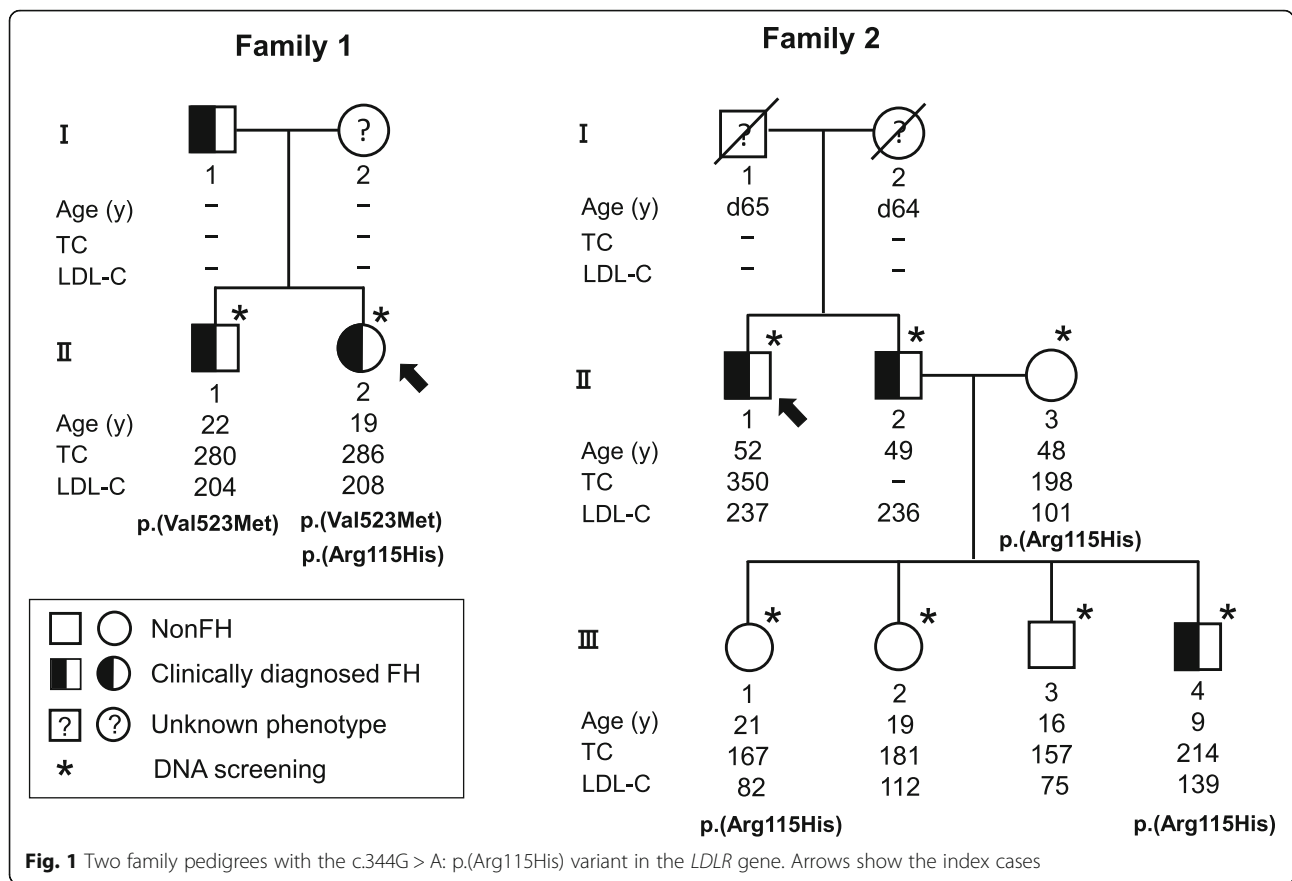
Family 1

I
?
1 2
Age (y) – –
TC – –
LDL-C – –

II
* *
1 2
Age (y) 22 19
TC 280 286
LDL-C 204 208
p.(Val523Met) p.(Val523Met)
p.(Arg115His)

NonFH
Clinically diagnosed FH
? ? Unknown phenotype
* DNA screening

Family 2

I
? ?
1 2
Age (y) d65 d64
TC – –
LDL-C – –

II
* * *
1 2 3
Age (y) 52 49 48
TC 350 – 198
LDL-C 237 236 101
p.(Arg115His)

III
* * * *
1 2 3 4
Age (y) 21 19 16 9
TC 167 181 157 214
LDL-C 82 112 75 139
p.(Arg115His) p.(Arg115His)

Fig. 1 Two family pedigrees with the c.344G > A: p.(Arg115His) variant in the LDLR gene. Arrows show the index cases